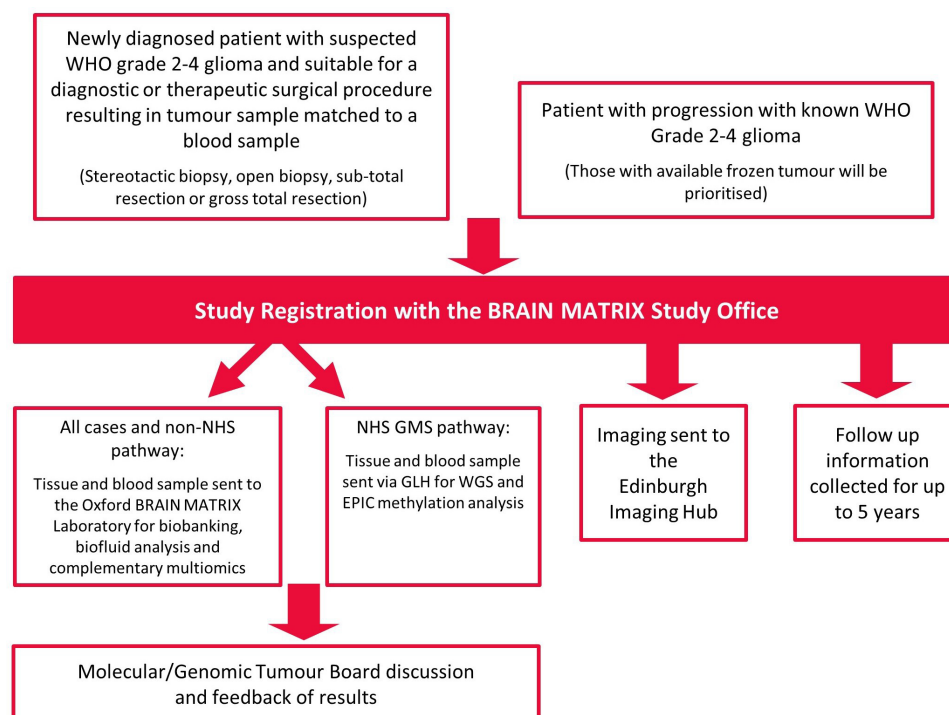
Newly diagnosed patient with suspected WHO grade 2-4 glioma and suitable for a diagnostic or therapeutic surgical procedure resulting in tumour sample matched to a blood sample

(Stereotactic biopsy, open biopsy, sub-total resection or gross total resection)

Patient with progression with known WHO Grade 2-4 glioma

(Those with available frozen tumour will be prioritised)

Study Registration with the BRAIN MATRIX Study Office

All cases and non-NHS pathway:

Tissue and blood sample sent to the Oxford BRAIN MATRIX Laboratory for biobanking, biofluid analysis and complementary multiomics

NHS GMS pathway:

Tissue and blood sample sent via GLH for WGS and EPIC methylation analysis

Imaging sent to the Edinburgh Imaging Hub

Follow up information collected for up to 5 years

Molecular/Genomic Tumour Board discussion and feedback of results